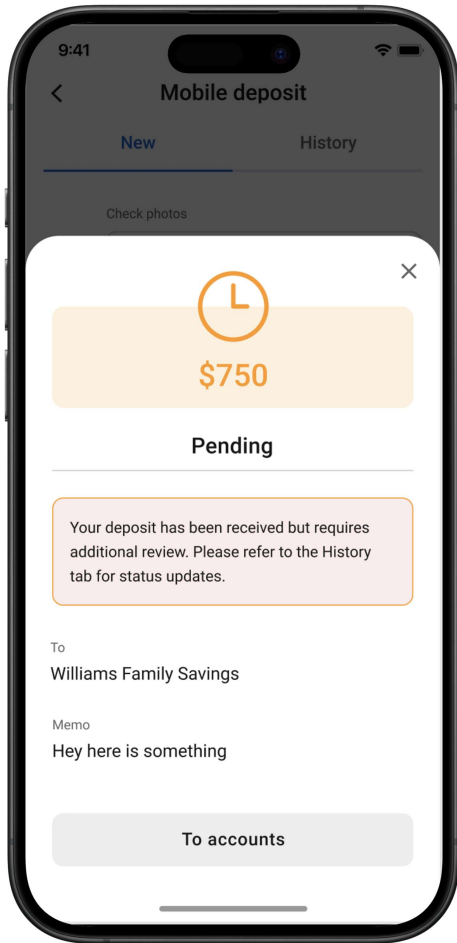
9:41

Mobile deposit

New

History

Check photos

$750

Pending

Your deposit has been received but requires additional review. Please refer to the History tab for status updates.

To

Williams Family Savings

Memo

Hey here is something

To accounts